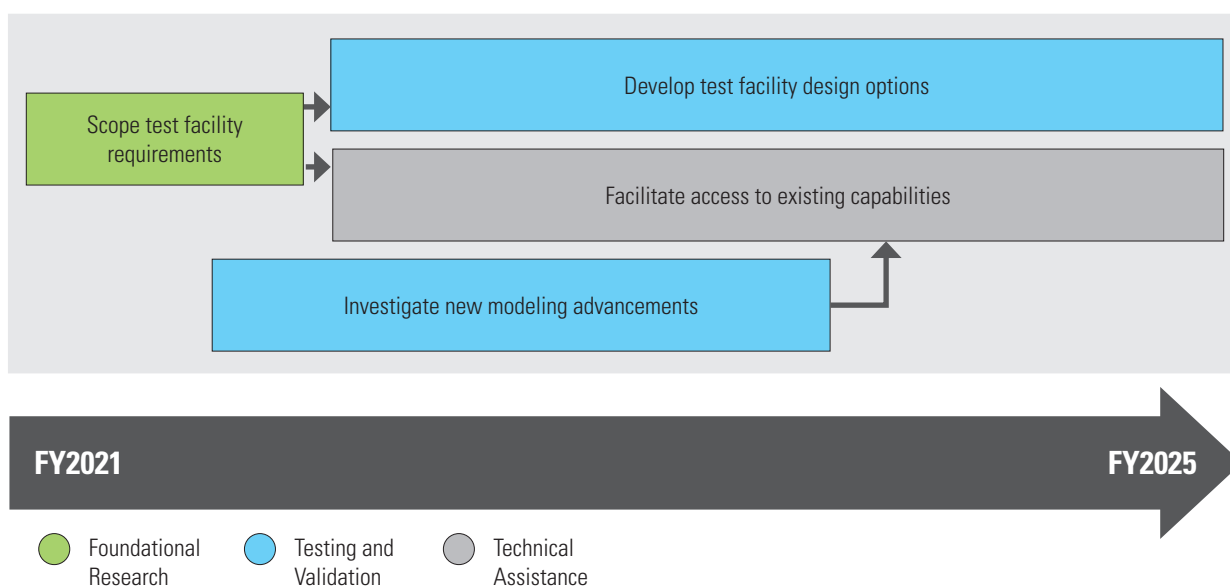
Scope test facility requirements

Develop test facility design options

Facilitate access to existing capabilities

Investigate new modeling advancements

FY2021

FY2025

Foundational Research

Testing and Validation

Technical Assistance